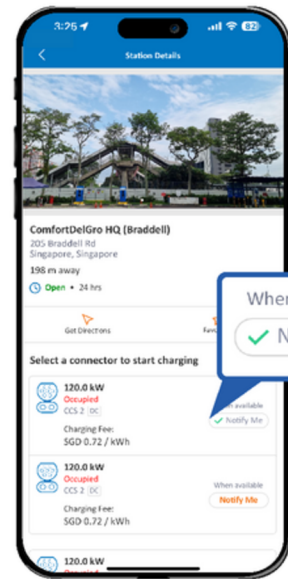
3:26
82

Station Details

ComfortDelGro HQ (Braddell)
205 Braddell Rd
Singapore, Singapore

198 m away

Open • 24 hrs

Get Directions

Favo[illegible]

Select a connector to start charging

Whe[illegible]

N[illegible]

120.0 kW
Occupied
CCS 2 DC
Charging Fee:
SGD 0.72 / kWh

When available
Notify Me

120.0 kW
Occupied
CCS 2 DC
Charging Fee:
SGD 0.72 / kWh

When available
Notify Me

120.0 kW